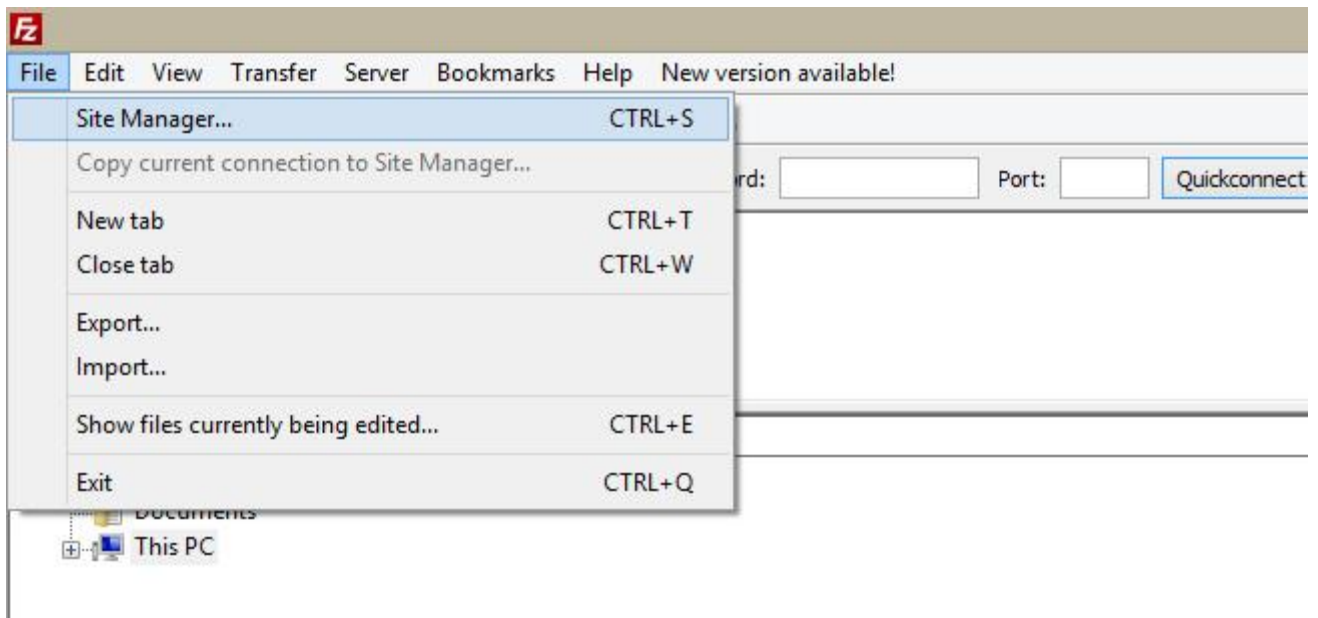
File Edit View Transfer Server Bookmarks Help New version available!

Site Manager... CTRL+S
Copy current connection to Site Manager...
New tab CTRL+T
Close tab CTRL+W
Export...
Import...
Show files currently being edited... CTRL+E
Exit CTRL+Q

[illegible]rd: Port: Quickconnect

Documents
This PC